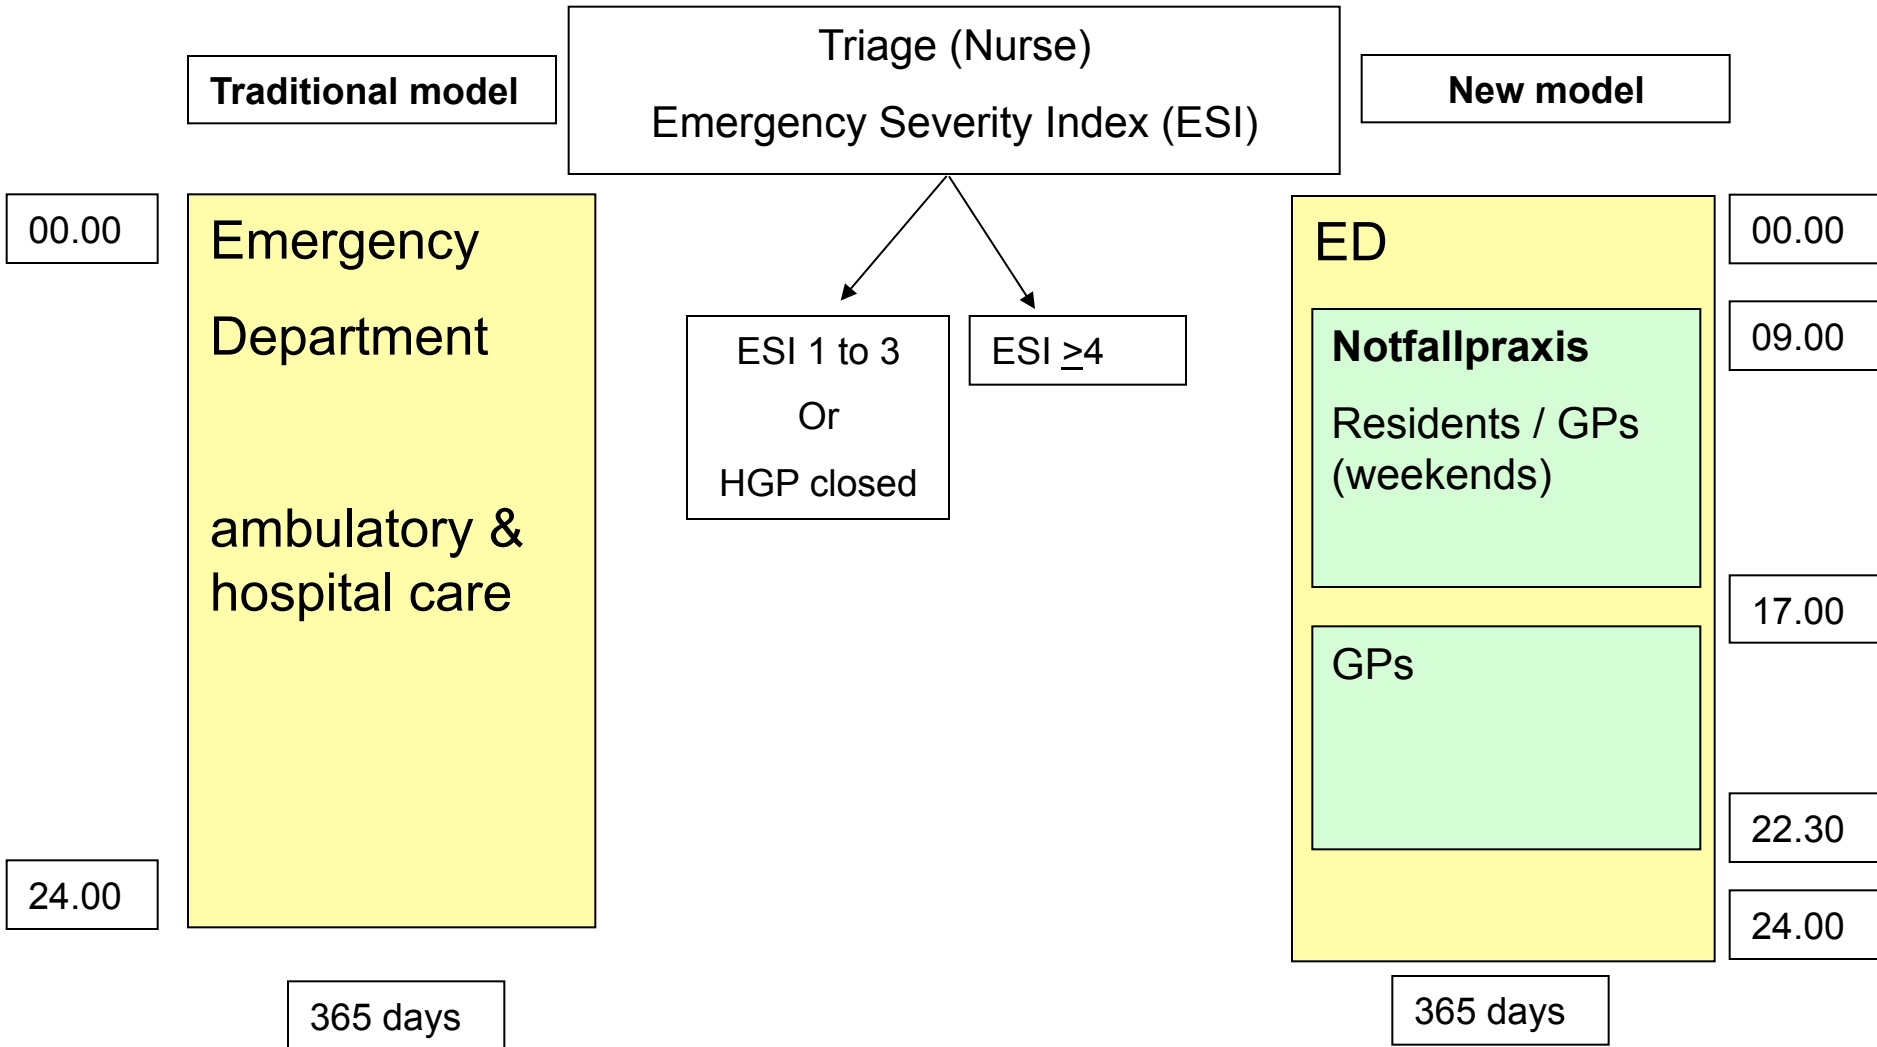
Traditional model

Triage (Nurse)

Emergency Severity Index (ESI)

New model

00.00

Emergency

Department

ambulatory & hospital care

24.00

365 days

ESI 1 to 3

Or

HGP closed

ESI $\geq$4

ED

Notfallpraxis

Residents / GPs (weekends)

GPs

00.00

09.00

17.00

22.30

24.00

365 days